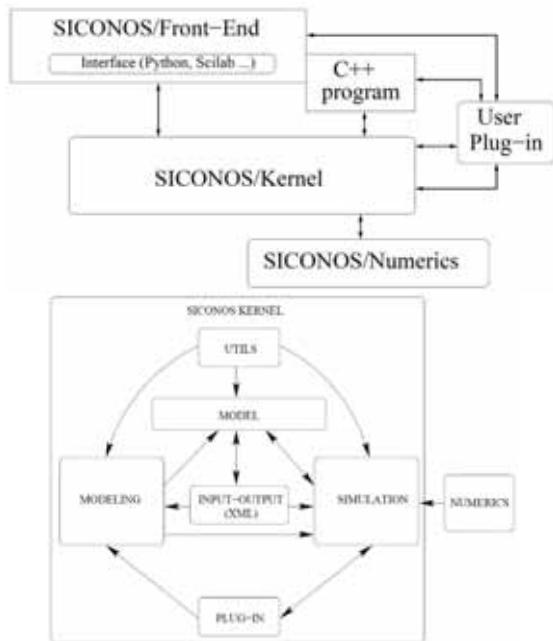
SICONOS/Front−End

Interface (Python, Scilab ...)

C++ program

User Plug−in

SICONOS/Kernel

SICONOS/Numerics

SICONOS KERNEL

UTILS

MODEL

MODELING

INPUT−OUTPUT (XML)

SIMULATION

NUMERICS

PLUG−IN